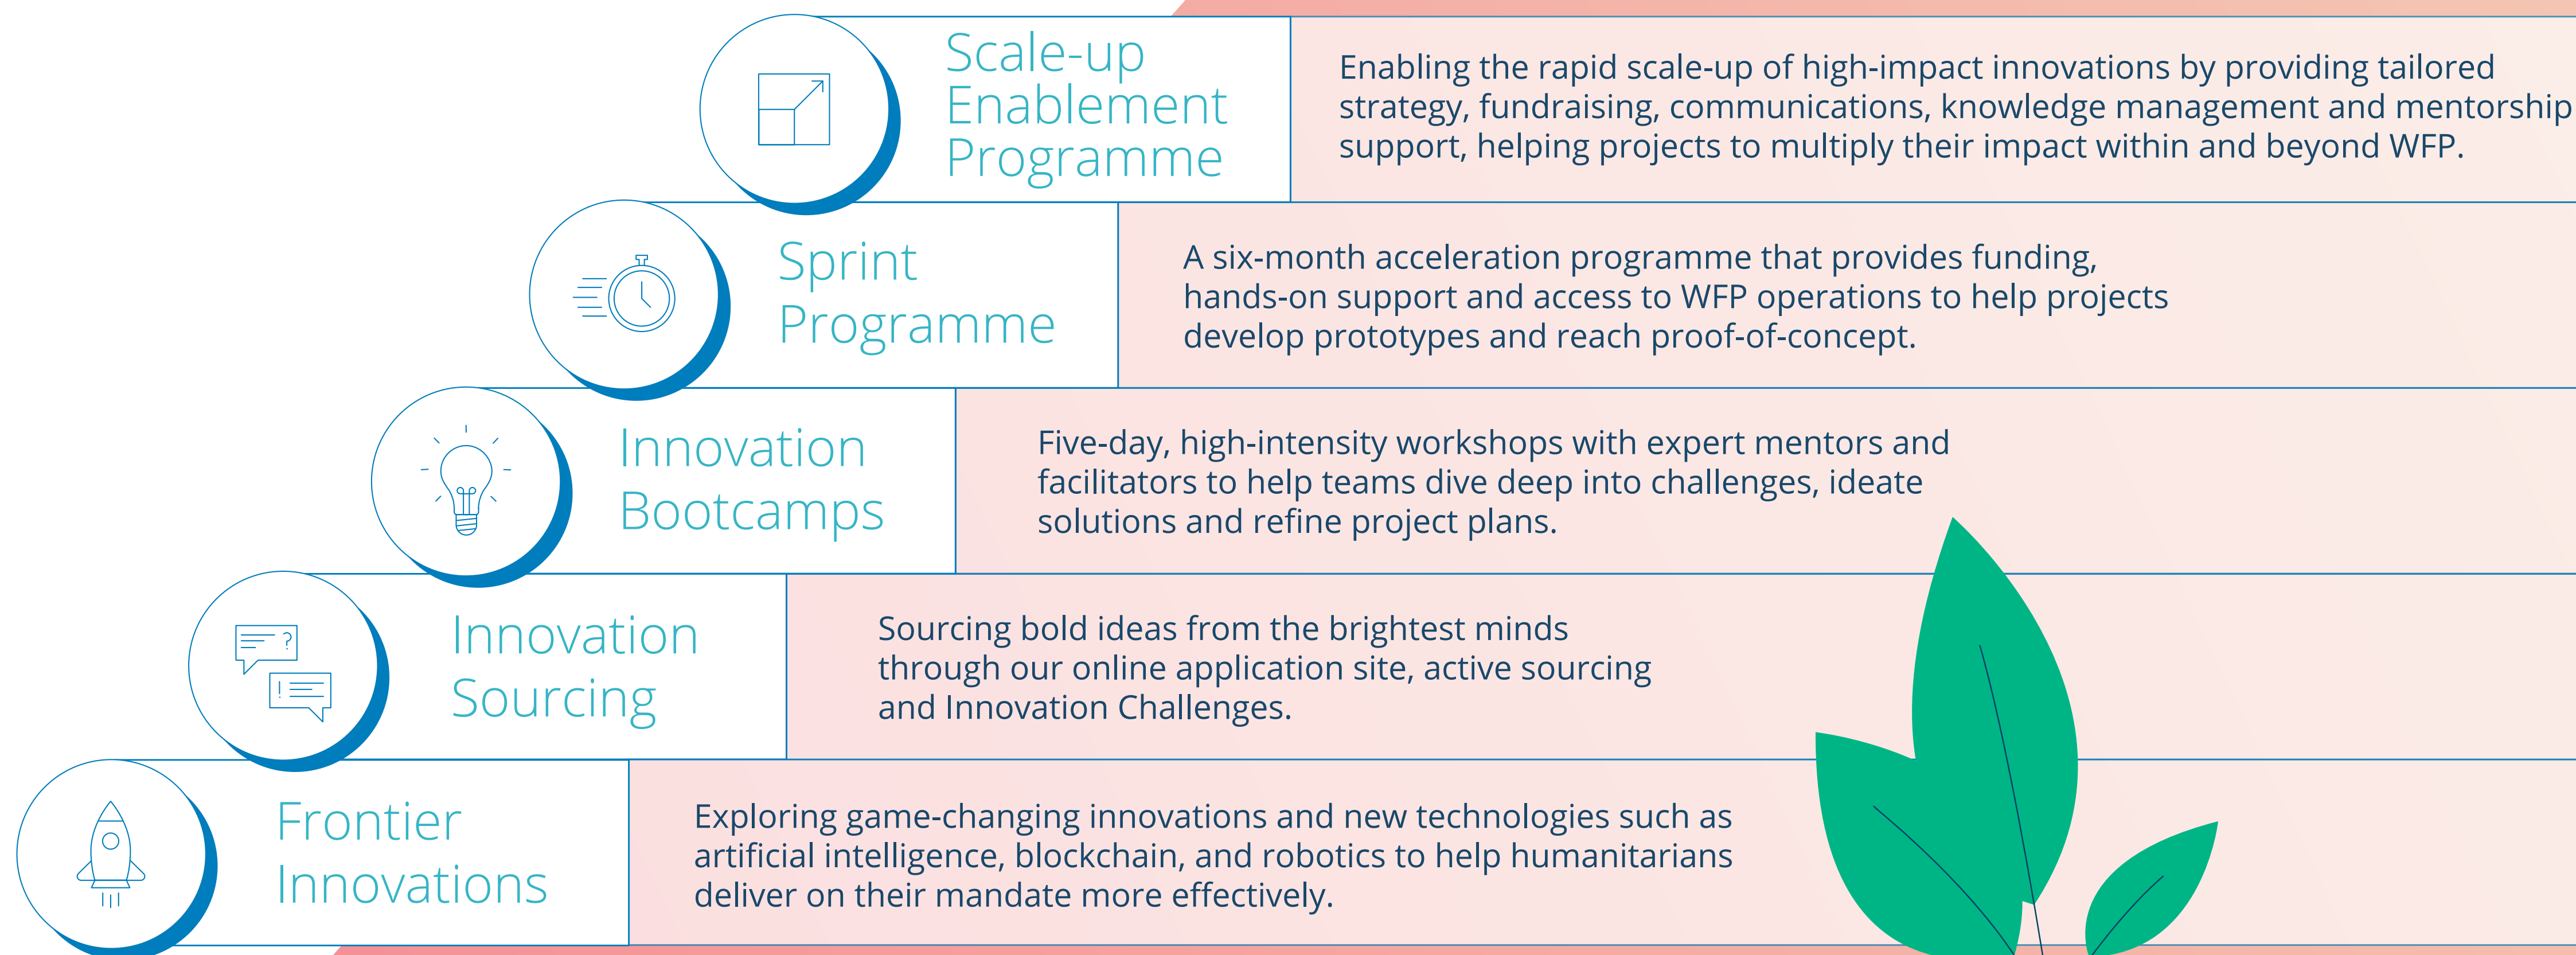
Scale-up Enablement Programme

Enabling the rapid scale-up of high-impact innovations by providing tailored strategy, fundraising, communications, knowledge management and mentorship support, helping projects to multiply their impact within and beyond WFP.

Sprint Programme

A six-month acceleration programme that provides funding, hands-on support and access to WFP operations to help projects develop prototypes and reach proof-of-concept.

Innovation Bootcamps

Five-day, high-intensity workshops with expert mentors and facilitators to help teams dive deep into challenges, ideate solutions and refine project plans.

Innovation Sourcing

Sourcing bold ideas from the brightest minds through our online application site, active sourcing and Innovation Challenges.

Frontier Innovations

Exploring game-changing innovations and new technologies such as artificial intelligence, blockchain, and robotics to help humanitarians deliver on their mandate more effectively.